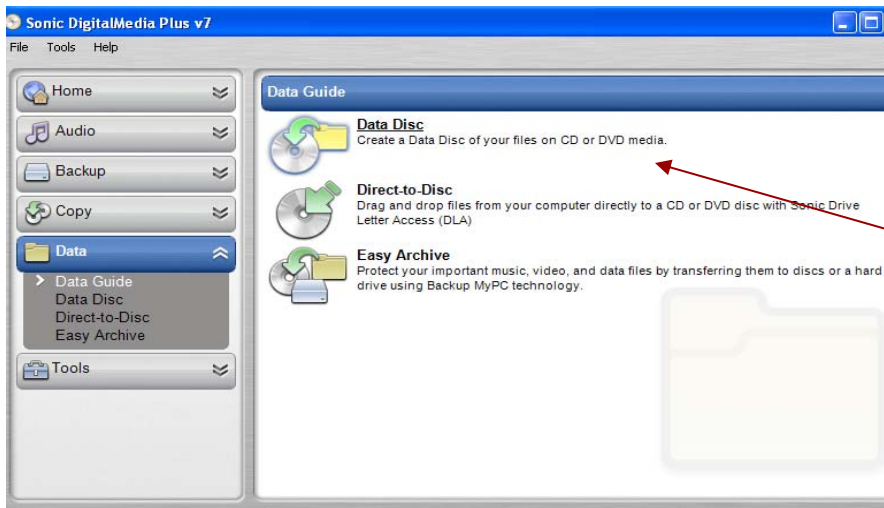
Sonic DigitalMedia Plus v7

File Tools Help

Home

Audio

Backup

Copy

Data

Data Guide
Data Disc
Direct-to-Disc
Easy Archive

Tools

Data Guide

Data Disc
Create a Data Disc of your files on CD or DVD media.

Direct-to-Disc
Drag and drop files from your computer directly to a CD or DVD disc with Sonic Drive Letter Access (DLA)

Easy Archive
Protect your important music, video, and data files by transferring them to discs or a hard drive using Backup MyPC technology.